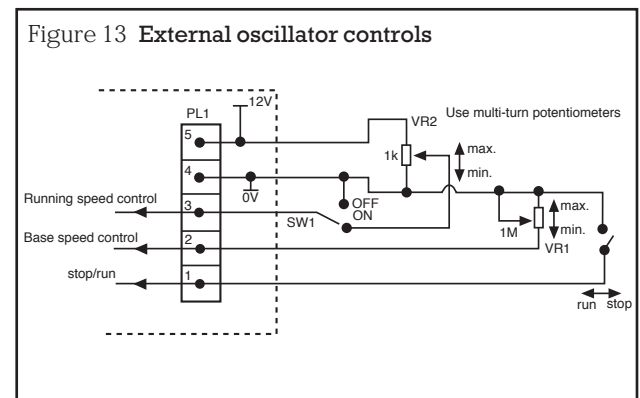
Figure 13 External oscillator controls

PL1

12V

Use multi-turn potentiometers

VR2

5

4

3

2

1

1k

max.

min.

0V

Running speed control

OFF

ON

SW1

max.

min.

1M

VR1

Base speed control

stop/run

run

stop